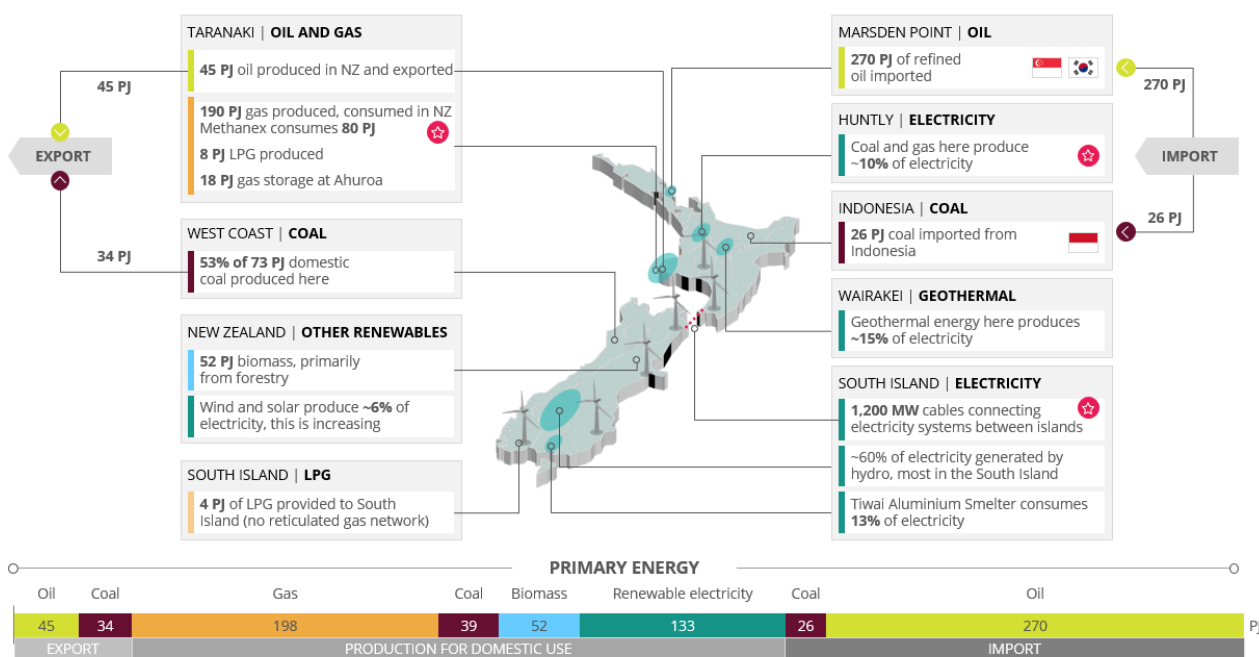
TARANAKI | OIL AND GAS

45 PJ oil produced in NZ and exported

190 PJ gas produced, consumed in NZ
Methanex consumes 80 PJ

8 PJ LPG produced

18 PJ gas storage at Ahuroa

45 PJ

EXPORT

34 PJ

WEST COAST | COAL

53% of 73 PJ domestic coal produced here

NEW ZEALAND | OTHER RENEWABLES

52 PJ biomass, primarily from forestry

Wind and solar produce ~6% of electricity, this is increasing

SOUTH ISLAND | LPG

4 PJ of LPG provided to South Island (no reticulated gas network)

MARSDEN POINT | OIL

270 PJ of refined oil imported

270 PJ

IMPORT

HUNTLY | ELECTRICITY

Coal and gas here produce ~10% of electricity

26 PJ

INDONESIA | COAL

26 PJ coal imported from Indonesia

WAIRAKEI | GEOTHERMAL

Geothermal energy here produces ~15% of electricity

SOUTH ISLAND | ELECTRICITY

1,200 MW cables connecting electricity systems between islands

~60% of electricity generated by hydro, most in the South Island

Tiwai Aluminium Smelter consumes 13% of electricity

PRIMARY ENERGY

| Oil | Coal | Gas | Coal | Biomass | Renewable electricity | Coal | Oil |
|---|---|---|---|---|---|---|---|
| 45 | 34 | 198 | 39 | 52 | 133 | 26 | 270 |

PJ

EXPORT

PRODUCTION FOR DOMESTIC USE

IMPORT